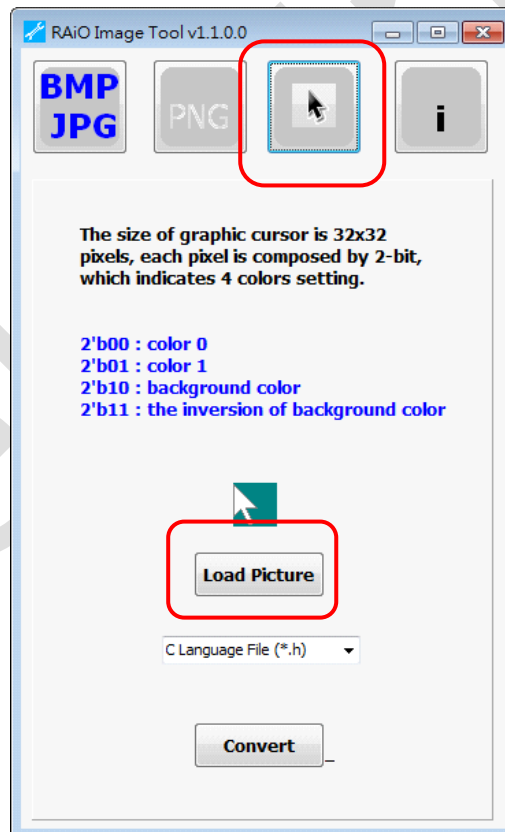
RAiO Image Tool v1.1.0.0

BMP
JPG

PNG

i

The size of graphic cursor is 32x32 pixels, each pixel is composed by 2-bit, which indicates 4 colors setting.

2'b00 : color 0
2'b01 : color 1
2'b10 : background color
2'b11 : the inversion of background color

Load Picture

C Language File (*.h)

Convert